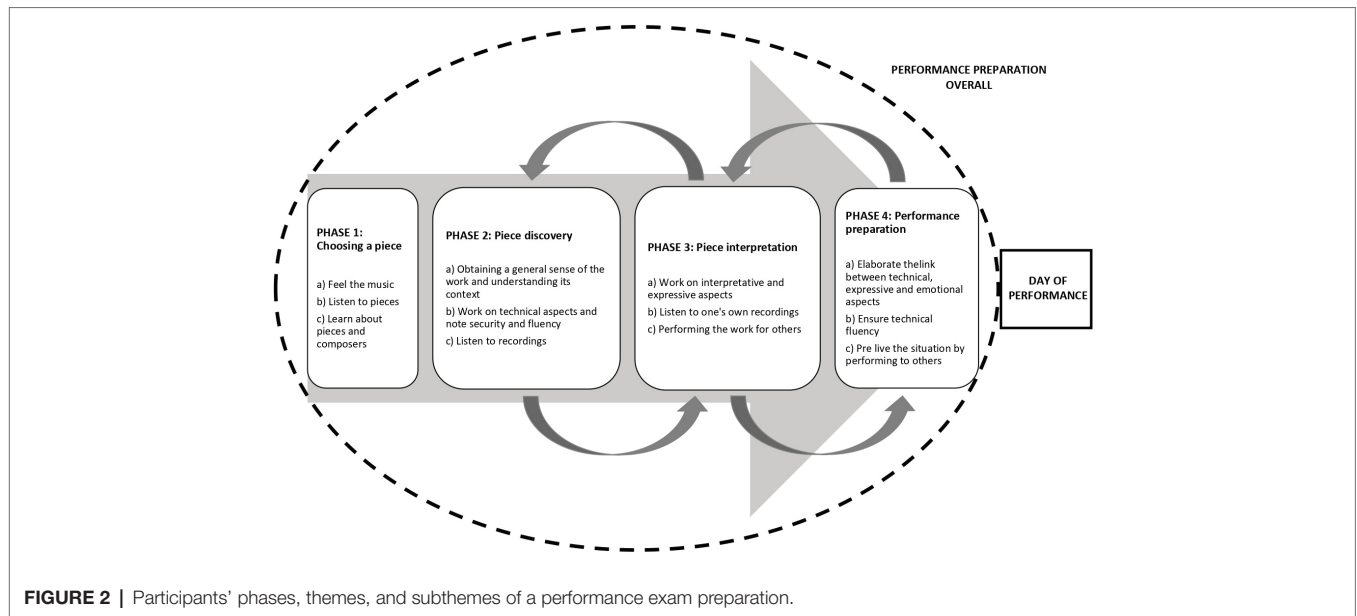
PERFORMANCE PREPARATION OVERALL

PHASE 1: Choosing a piece

a) Feel the music

b) Listen to pieces

c) Learn about pieces and composers

PHASE 2: Piece discovery

a) Obtaining a general sense of the work and understanding its context

b) Work on technical aspects and note security and fluency

c) Listen to recordings

PHASE 3: Piece interpretation

a) Work on interpretative and expressive aspects

b) Listen to one's own recordings

c) Performing the work for others

PHASE 4: Performance preparation

a) Elaborate thelink between technical, expressive and emotional aspects

b) Ensure technical fluency

c) Pre live the situation by performing to others

DAY OF PERFORMANCE

FIGURE 2 | Participants' phases, themes, and subthemes of a performance exam preparation.